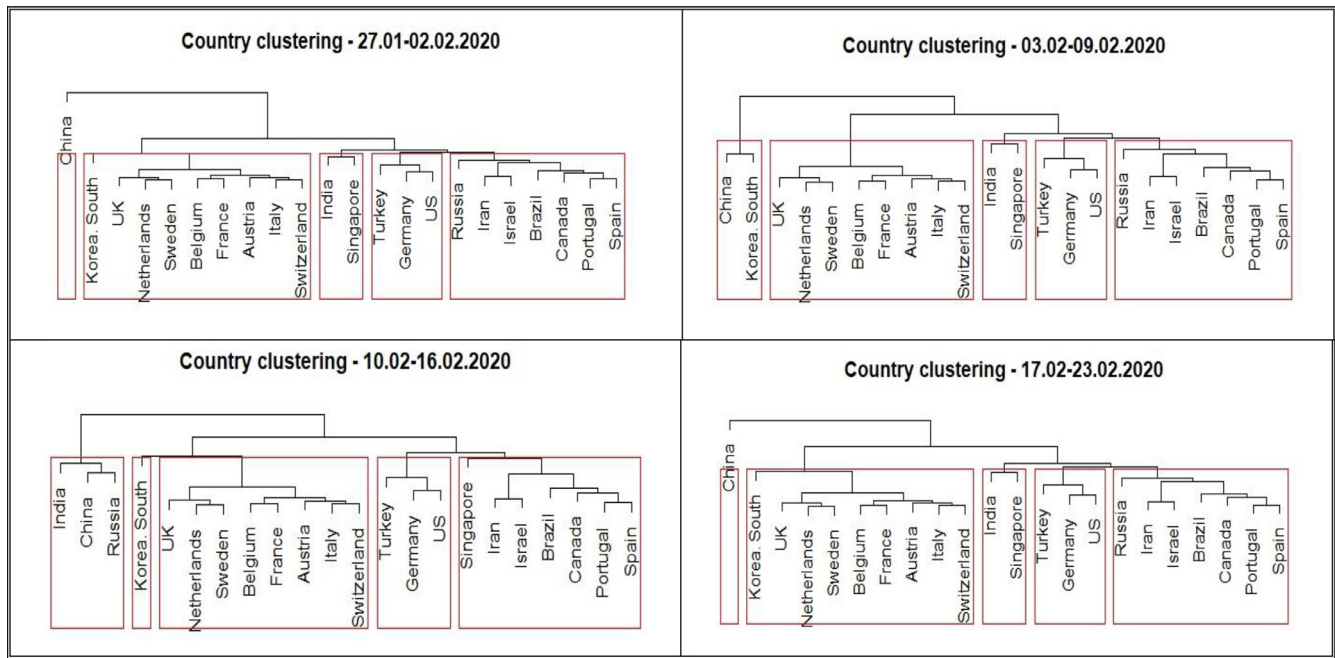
Country clustering - 27.01-02.02.2020

China
Korea. South
UK
Netherlands
Sweden
Belgium
France
Austria
Italy
Switzerland
India
Singapore
Turkey
Germany
US
Russia
Iran
Israel
Brazil
Canada
Portugal
Spain

Country clustering - 03.02-09.02.2020

China
Korea. South
UK
Netherlands
Sweden
Belgium
France
Austria
Italy
Switzerland
India
Singapore
Turkey
Germany
US
Russia
Iran
Israel
Brazil
Canada
Portugal
Spain

Country clustering - 10.02-16.02.2020

India
China
Russia
Korea. South
UK
Netherlands
Sweden
Belgium
France
Austria
Italy
Switzerland
Turkey
Germany
US
Singapore
Iran
Israel
Brazil
Canada
Portugal
Spain

Country clustering - 17.02-23.02.2020

China
Korea. South
UK
Netherlands
Sweden
Belgium
France
Austria
Italy
Switzerland
India
Singapore
Turkey
Germany
US
Russia
Iran
Israel
Brazil
Canada
Portugal
Spain